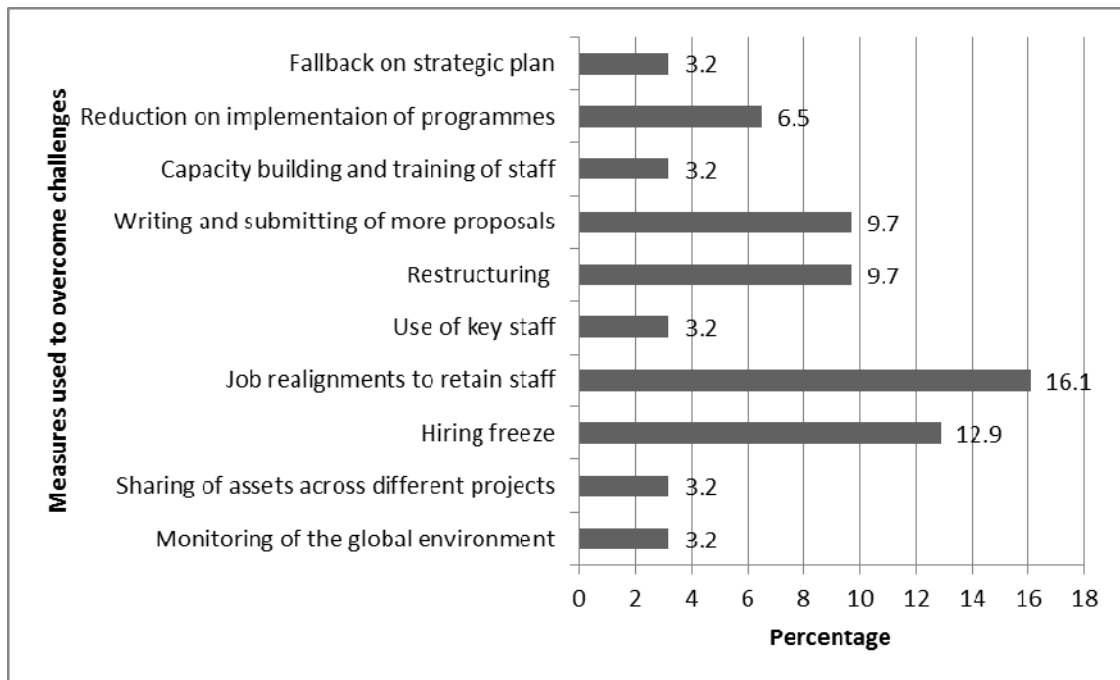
Measures used to overcome challenges

Fallback on strategic plan 3.2
Reduction on implementaion of programmes 6.5
Capacity building and training of staff 3.2
Writing and submitting of more proposals 9.7
Restructuring 9.7
Use of key staff 3.2
Job realignments to retain staff 16.1
Hiring freeze 12.9
Sharing of assets across different projects 3.2
Monitoring of the global environment 3.2

0 2 4 6 8 10 12 14 16 18
Percentage